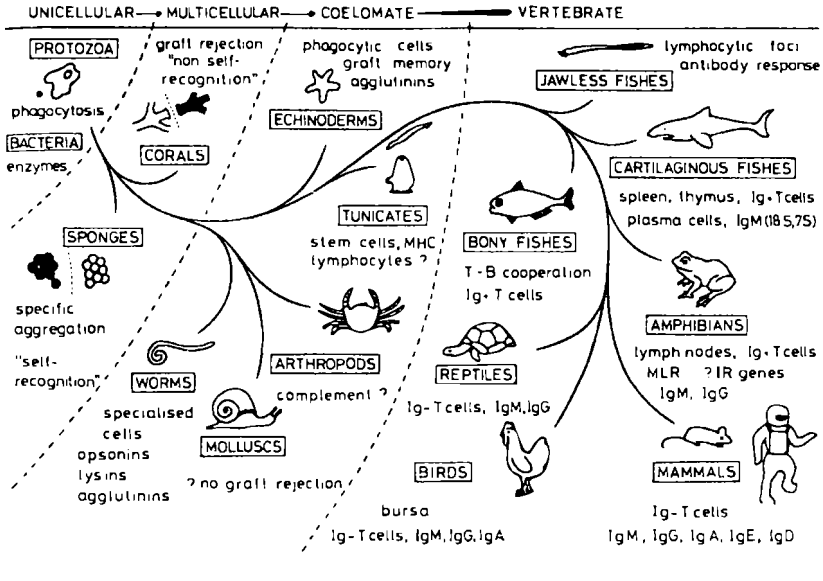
UNICELLULAR → MULTICELLULAR → COELOMATE → VERTEBRATE

PROTOZOA
phagocytosis
BACTERIA
enzymes

graft rejection "non self-recognition"
CORALS

phagocytic cells
graft memory
agglutinins
ECHINODERMS

lymphocytic foci
antibody response
JAWLESS FISHES

CARTILAGINOUS FISHES
spleen, thymus, Ig+Tcells
plasma cells, IgM(18S,7S)

SPONGES
specific aggregation
"self-recognition"

TUNICATES
stem cells, MHC
lymphocytes ?

BONY FISHES
T-B cooperation
Ig+ T cells

AMPHIBIANS
lymph nodes, Ig+Tcells
MLR ?IR genes
IgM, IgG

WORMS
specialised cells
opsonins
lysins
agglutinins

ARTHROPODS
complement ?

MOLLUSCS
? no graft rejection

REPTILES
Ig-Tcells, IgM, IgG

BIRDS
bursa
Ig-Tcells, IgM, IgG, IgA

MAMMALS
Ig-Tcells
IgM, IgG, IgA, IgE, IgD